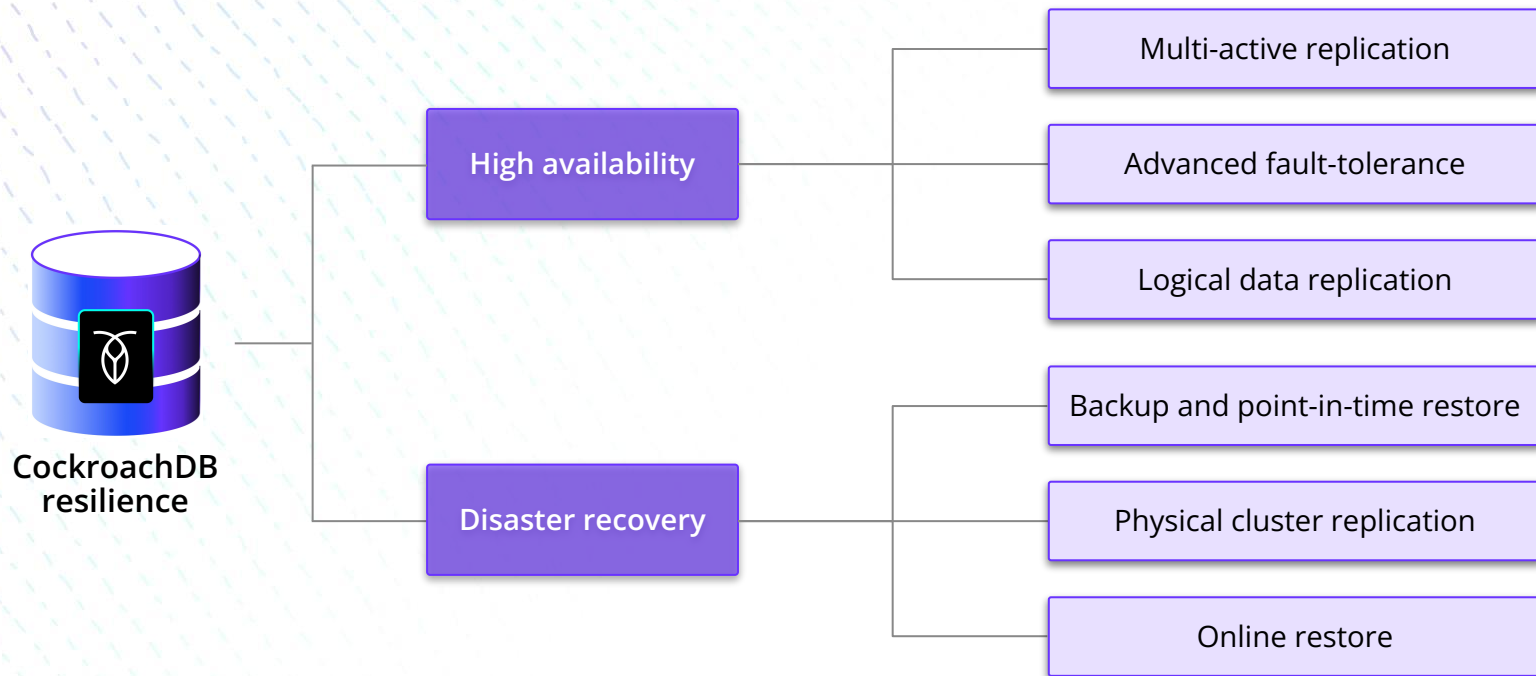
CockroachDB resilience

High availability

Multi-active replication

Advanced fault-tolerance

Logical data replication

Disaster recovery

Backup and point-in-time restore

Physical cluster replication

Online restore